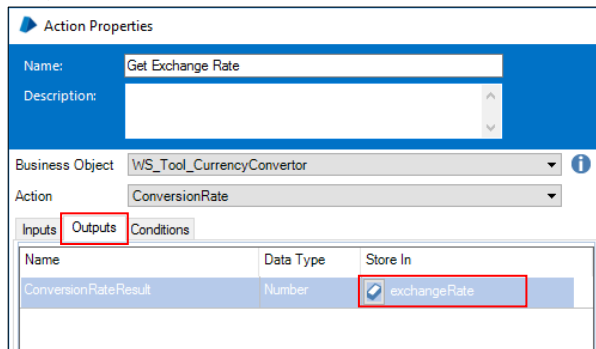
Action Properties

Name: Get Exchange Rate

Description:

Business Object WS_Tool_CurrencyConvertor

Action ConversionRate

Inputs Outputs Conditions

| Name | Data Type | Store In |
|---|---|---|
| ConversionRateResult | Number | exchangeRate |